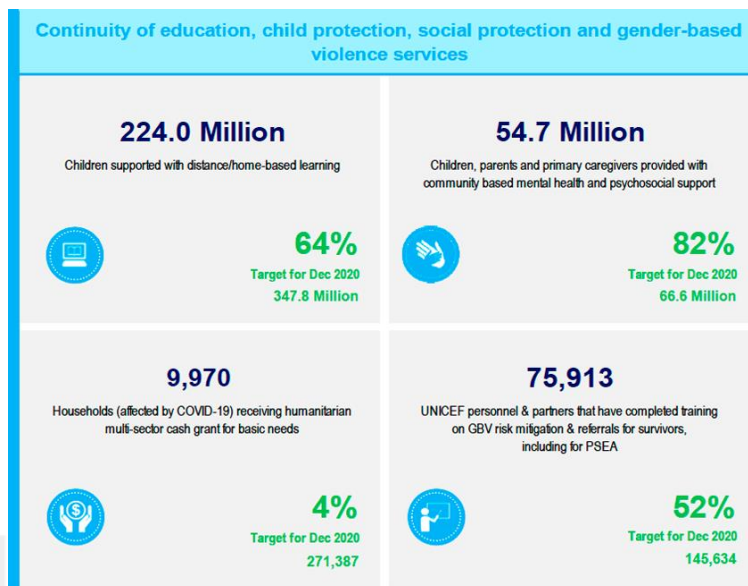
Continuity of education, child protection, social protection and gender-based violence services

224.0 Million

Children supported with distance/home-based learning

64%
Target for Dec 2020
347.8 Million

54.7 Million

Children, parents and primary caregivers provided with community based mental health and psychosocial support

82%
Target for Dec 2020
66.6 Million

9,970

Households (affected by COVID-19) receiving humanitarian multi-sector cash grant for basic needs

4%
Target for Dec 2020
271,387

75,913

UNICEF personnel & partners that have completed training on GBV risk mitigation & referrals for survivors, including for PSEA

52%
Target for Dec 2020
145,634